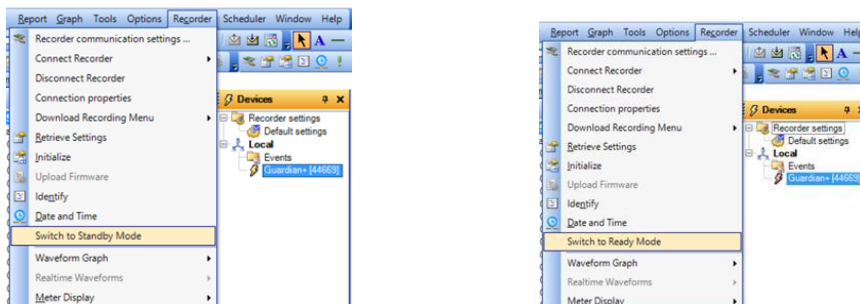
Report Graph Tools Options Recorder Scheduler Window Help

Recorder communication settings ...
Connect Recorder
Disconnect Recorder
Connection properties
Download Recording Menu
Retrieve Settings
Initialize
Upload Firmware
Identify
Date and Time
Switch to Standby Mode
Waveform Graph
Realtime Waveforms
Meter Display

Devices
Recorder settings
Default settings
Local
Events
Guardian+ [44669]

Report Graph Tools Options Recorder Scheduler Window Help

Recorder communication settings ...
Connect Recorder
Disconnect Recorder
Connection properties
Download Recording Menu
Retrieve Settings
Initialize
Upload Firmware
Identify
Date and Time
Switch to Ready Mode
Waveform Graph
Realtime Waveforms
Meter Display

Devices
Recorder settings
Default settings
Local
Events
Guardian+ [44669]